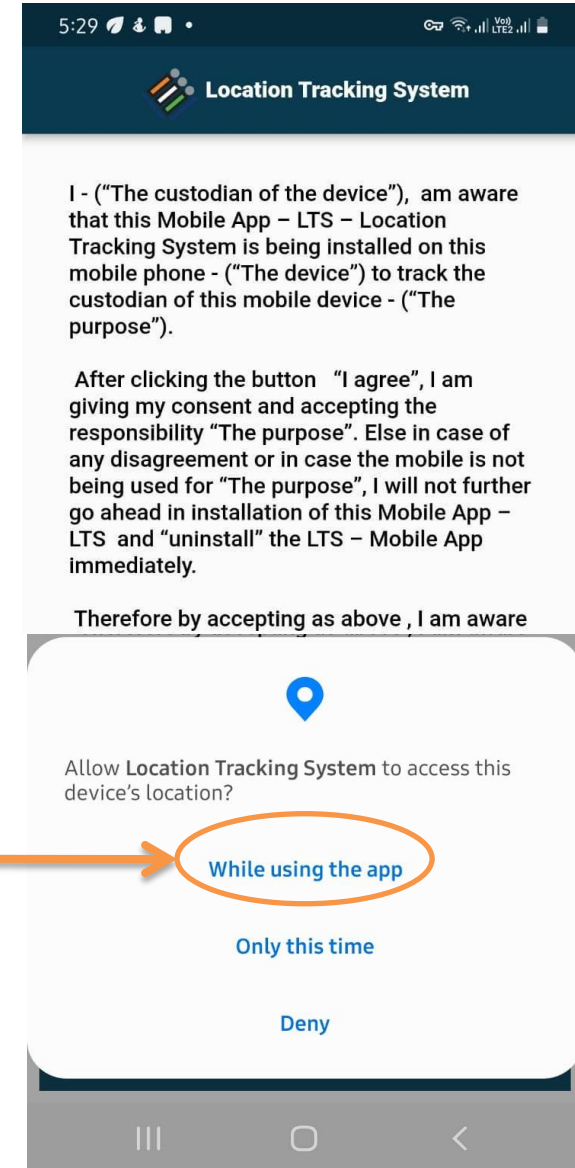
5:29

Location Tracking System

I - ("The custodian of the device"), am aware that this Mobile App – LTS – Location Tracking System is being installed on this mobile phone - ("The device") to track the custodian of this mobile device - ("The purpose").

After clicking the button "I agree", I am giving my consent and accepting the responsibility "The purpose". Else in case of any disagreement or in case the mobile is not being used for "The purpose", I will not further go ahead in installation of this Mobile App – LTS and "uninstall" the LTS – Mobile App immediately.

Therefore by accepting as above , I am aware

Allow **Location Tracking System** to access this device's location?

While using the app

Only this time

Deny